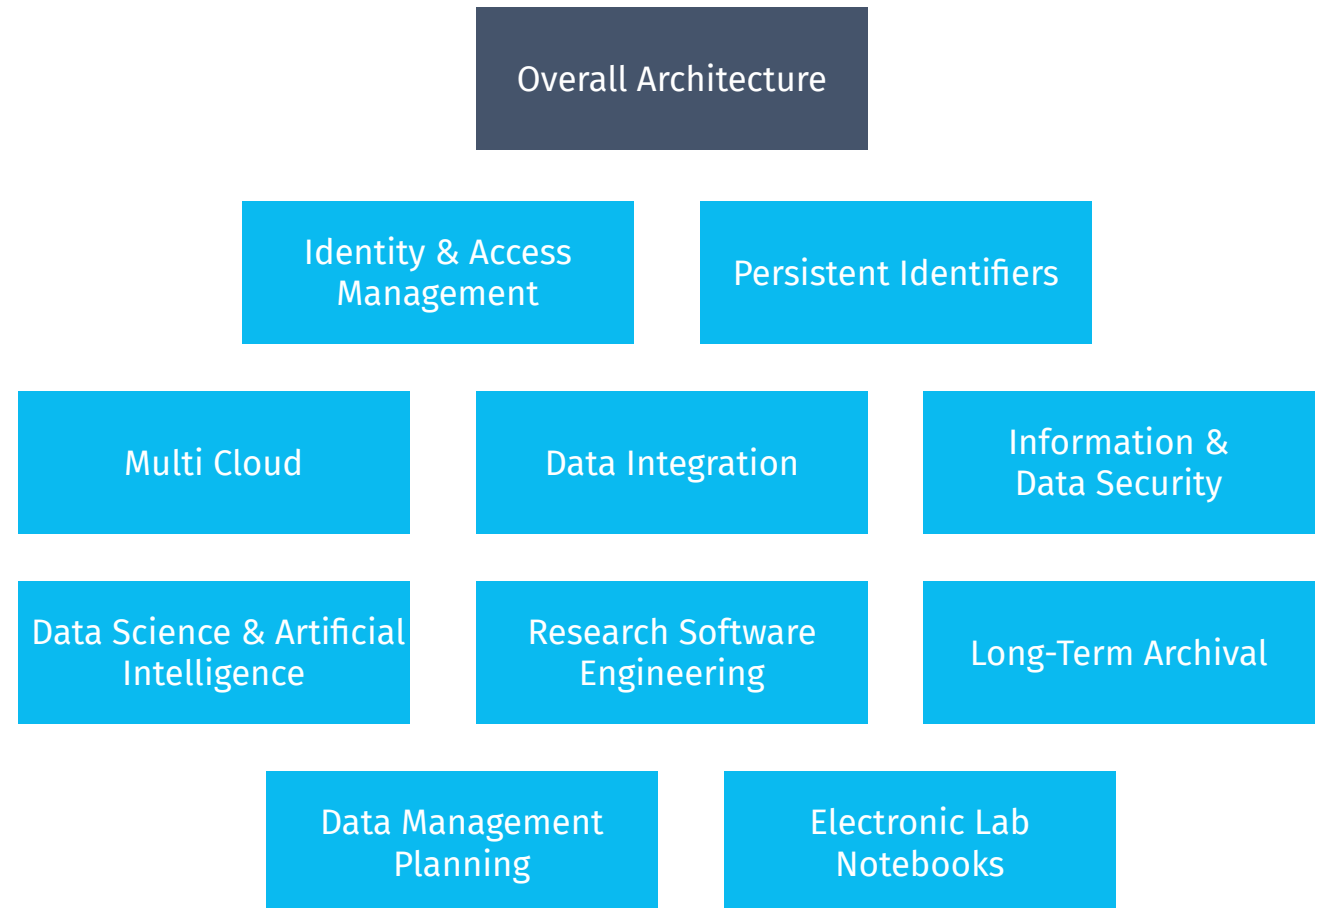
Overall Architecture

Identity & Access Management

Persistent Identifiers

Multi Cloud

Data Integration

Information & Data Security

Data Science & Artificial Intelligence

Research Software Engineering

Long-Term Archival

Data Management Planning

Electronic Lab Notebooks